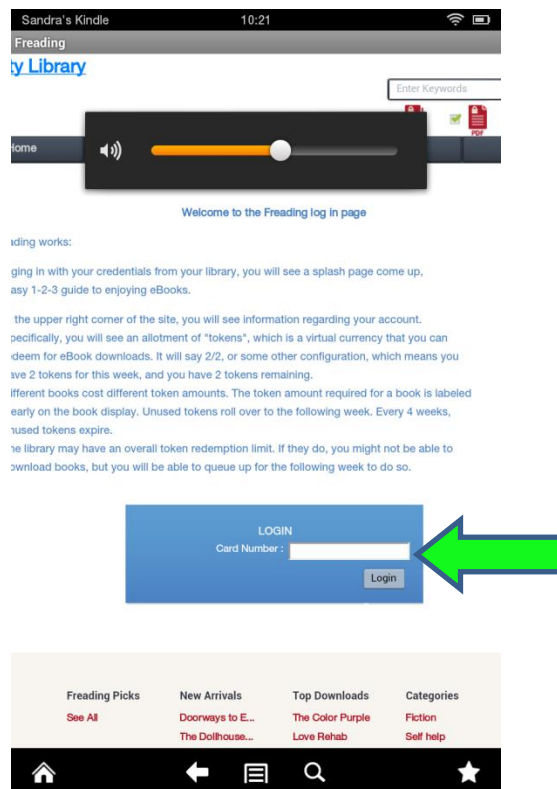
Sandra's Kindle 10:21

Freading

ty Library

Enter Keywords

PDF

Home

Welcome to the Freading log in page

ading works:

ging in with your credentials from your library, you will see a splash page come up, asy 1-2-3 guide to enjoying eBooks.

the upper right corner of the site, you will see information regarding your account. pecifically, you will see an allotment of "tokens", which is a virtual currency that you can deem for eBook downloads. It will say 2/2, or some other configuration, which means you ave 2 tokens for this week, and you have 2 tokens remaining.

ifferent books cost different token amounts. The token amount required for a book is labeled early on the book display. Unused tokens roll over to the following week. Every 4 weeks, nused tokens expire.

he library may have an overall token redemption limit. If they do, you might not be able to ownload books, but you will be able to queue up for the following week to do so.

LOGIN
Card Number :
Login

| Freading Picks | New Arrivals | Top Downloads | Categories |
|---|---|---|---|
| See All | Doorways to E... | The Color Purple | Fiction |
| | The Dollhouse... | Love Rehab | Self help |